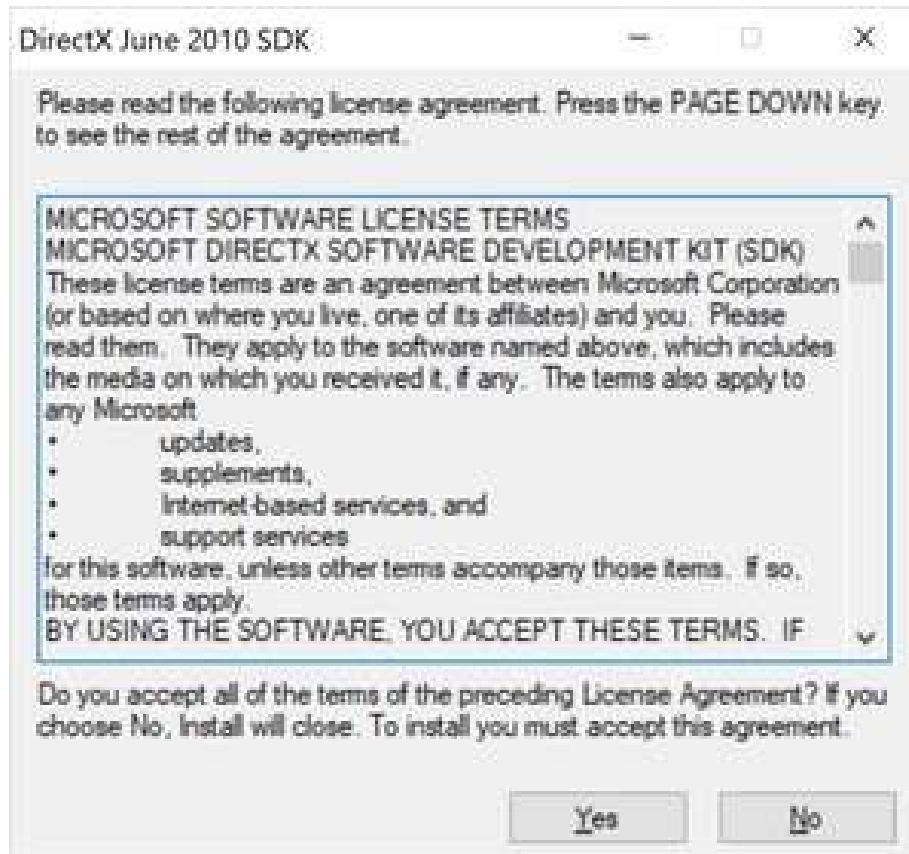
DirectX June 2010 SDK

Please read the following license agreement. Press the PAGE DOWN key to see the rest of the agreement.

MICROSOFT SOFTWARE LICENSE TERMS
MICROSOFT DIRECTX SOFTWARE DEVELOPMENT KIT (SDK)
These license terms are an agreement between Microsoft Corporation (or based on where you live, one of its affiliates) and you. Please read them. They apply to the software named above, which includes the media on which you received it, if any. The terms also apply to any Microsoft
• updates,
• supplements,
• Internet-based services, and
• support services
for this software, unless other terms accompany those items. If so, those terms apply.
BY USING THE SOFTWARE, YOU ACCEPT THESE TERMS. IF

Do you accept all of the terms of the preceding License Agreement? If you choose No, Install will close. To install you must accept this agreement.

Yes
No